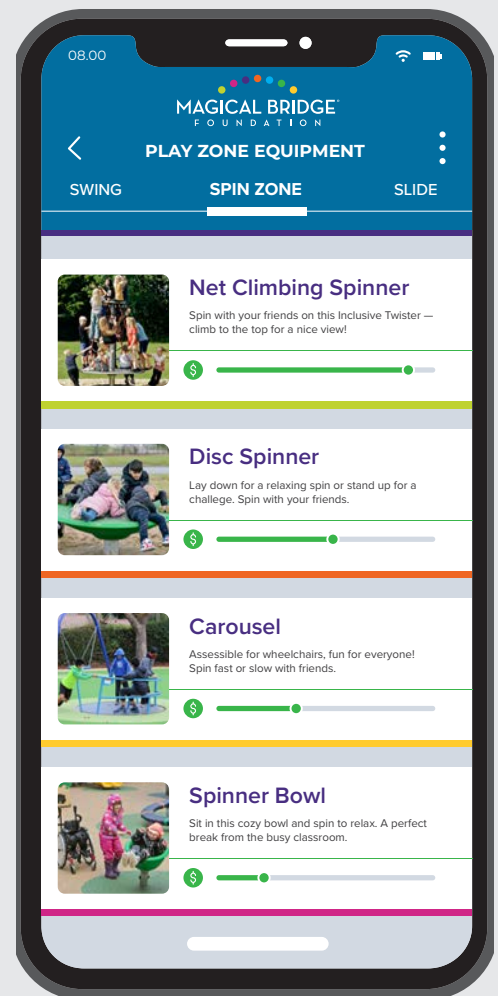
08.00

MAGICAL BRIDGE® FOUNDATION

PLAY ZONE EQUIPMENT

SWING SPIN ZONE SLIDE

Net Climbing Spinner

Spin with your friends on this Inclusive Twister — climb to the top for a nice view!

$

Disc Spinner

Lay down for a relaxing spin or stand up for a challege. Spin with your friends.

$

Carousel

Assessible for wheelchairs, fun for everyone! Spin fast or slow with friends.

$

Spinner Bowl

Sit in this cozy bowl and spin to relax. A perfect break from the busy classroom.

$